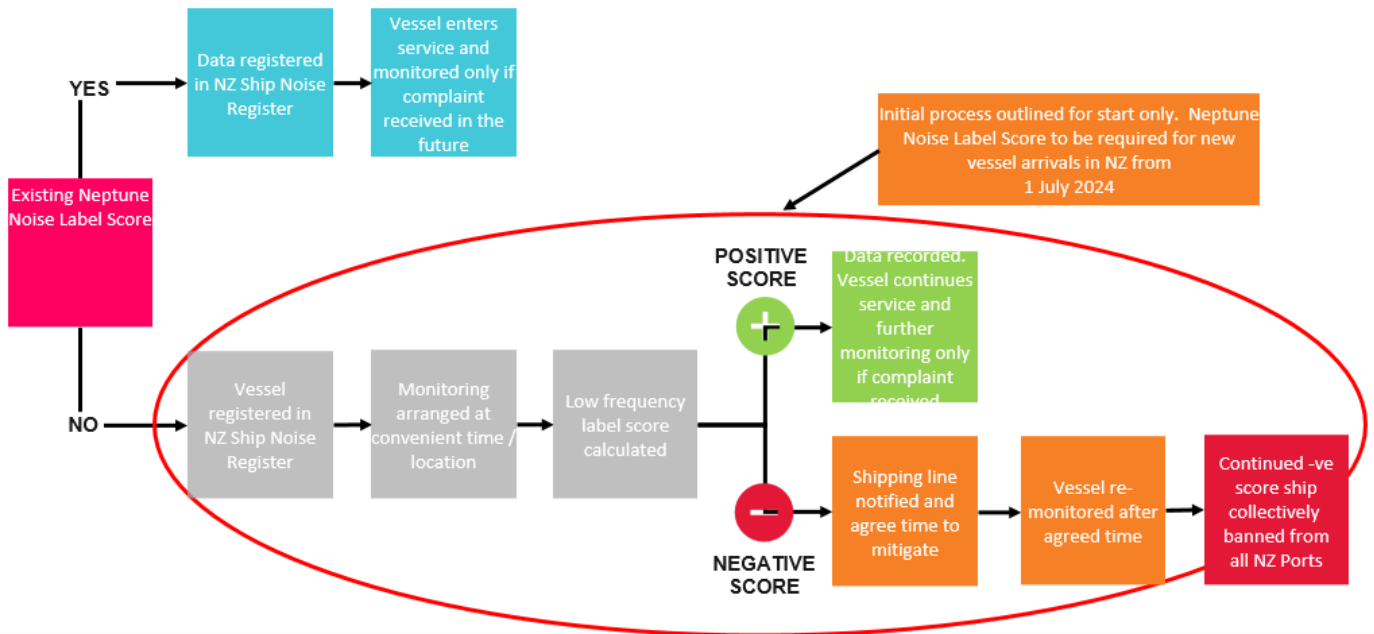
Existing Neptune Noise Label Score

YES

Data registered in NZ Ship Noise Register

Vessel enters service and monitored only if complaint received in the future

Initial process outlined for start only. Neptune Noise Label Score to be required for new vessel arrivals in NZ from 1 July 2024

NO

Vessel registered in NZ Ship Noise Register

Monitoring arranged at convenient time / location

Low frequency label score calculated

POSITIVE SCORE

+

Data recorded. Vessel continues service and further monitoring only if complaint received

−

NEGATIVE SCORE

Shipping line notified and agree time to mitigate

Vessel re-monitored after agreed time

Continued -ve score ship collectively banned from all NZ Ports